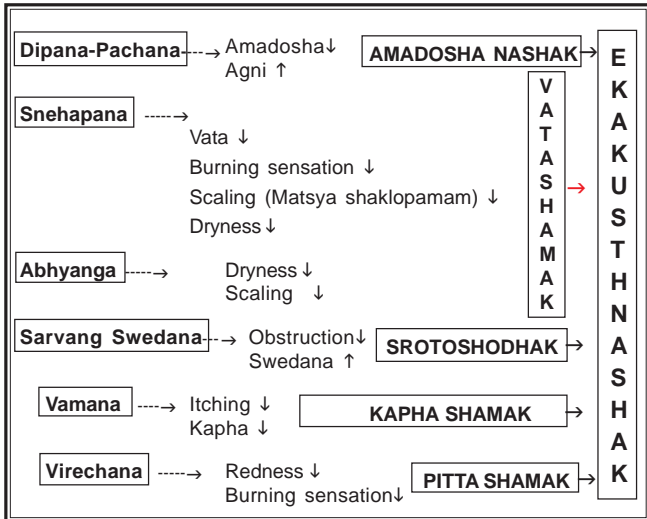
Dipana-Pachana ---→ Amadosha↓
Agni ↑

AMADOSHA NASHAK →

Snehapana ----→
Vata ↓
Burning sensation ↓
Scaling (Matsya shaklopamam) ↓
Dryness ↓

V
A
T
A
S
H
A
M
A
K

→

Abhyanga ----→ Dryness ↓
Scaling ↓

Sarvang Swedana --→ Obstruction↓
Swedana ↑

SROTOSHODHAK →

Vamana ----→ Itching ↓
Kapha ↓

KAPHA SHAMAK →

Virechana ----→ Redness ↓
Burning sensation↓

PITTA SHAMAK →

E
K
A
K
U
S
T
H
N
A
S
H
A
K